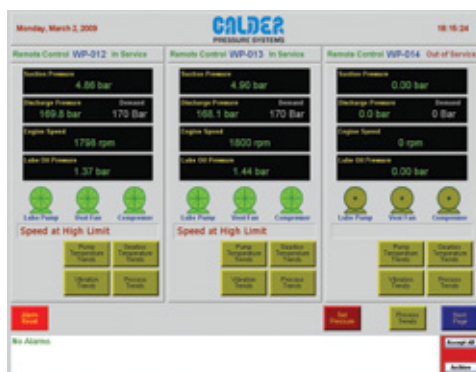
Monday, March 2, 2009

CALDER
PRESSURE SYSTEMS

18:16:24

Remote Control WP-012 In Service

Suction Pressure
4.86 bar

Discharge Pressure
169.8 bar

Demand
170 Bar

Engine Speed
1798 rpm

Lube Oil Pressure
1.37 bar

Lube Pump
Vent Fan
Compressor

Speed at High Limit

Pump Temperature Trends
Gearbox Temperature Trends
Vibration Trends
Pressure Trends

Remote Control WP-013 In Service

Suction Pressure
4.90 bar

Discharge Pressure
168.1 bar

Demand
170 Bar

Engine Speed
1800 rpm

Lube Oil Pressure
1.44 bar

Lube Pump
Vent Fan
Compressor

Speed at High Limit

Pump Temperature Trends
Gearbox Temperature Trends
Vibration Trends
Pressure Trends

Remote Control WP-014 Out of Service

Suction Pressure
0.00 bar

Discharge Pressure
0.0 bar

Demand
0 Bar

Engine Speed
0 rpm

Lube Oil Pressure
0.00 bar

Lube Pump
Vent Fan
Compressor

Pump Temperature Trends
Gearbox Temperature Trends
Vibration Trends
Pressure Trends

Alarm Reset

Set Pressure

Pressure Trends

Next Page

No Alarms

Accept All

Archive